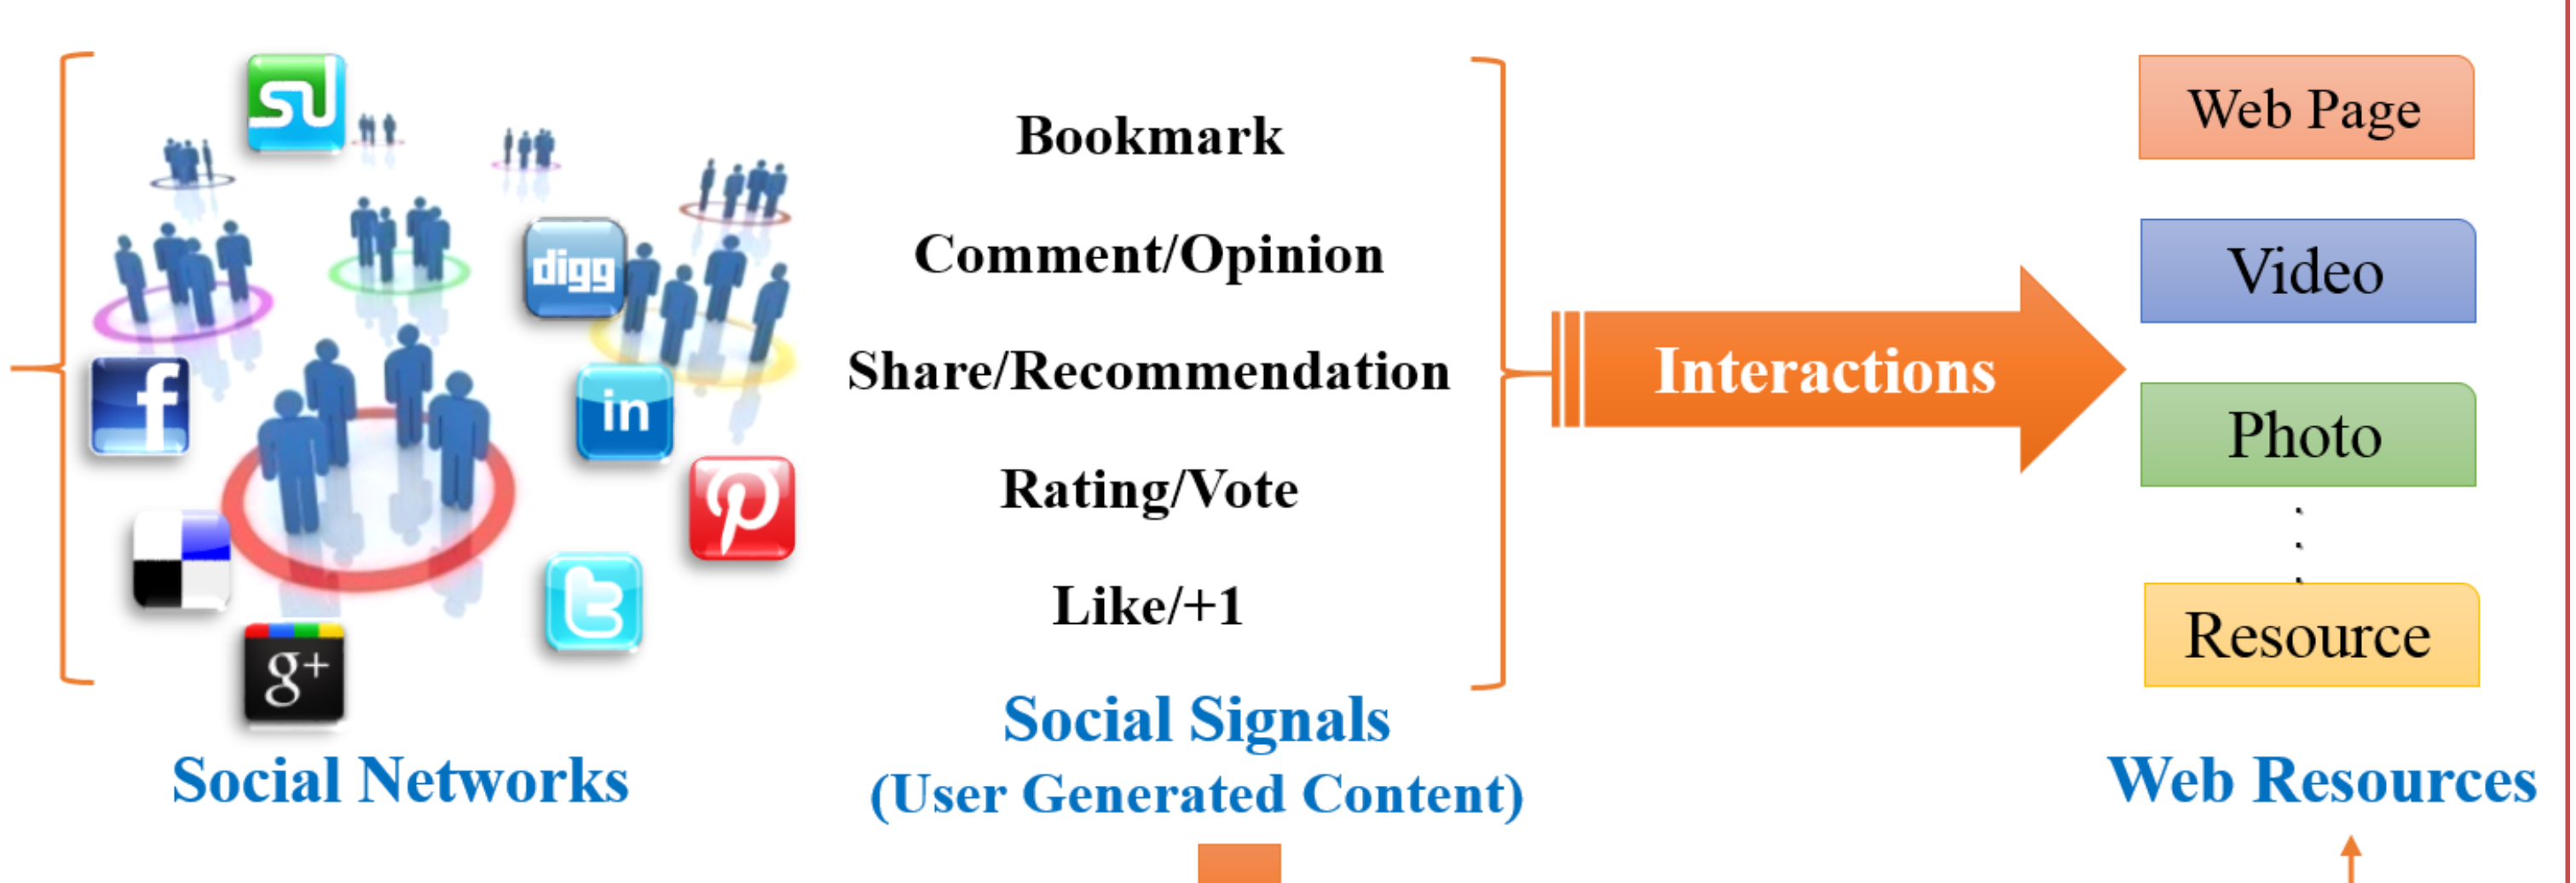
su
digg
f
in
g+

Bookmark
Comment/Opinion
Share/Recommendation
Rating/Vote
Like/+1

Interactions

Web Page
Video
Photo
Resource

Social Networks

Social Signals
(User Generated Content)

Web Resources